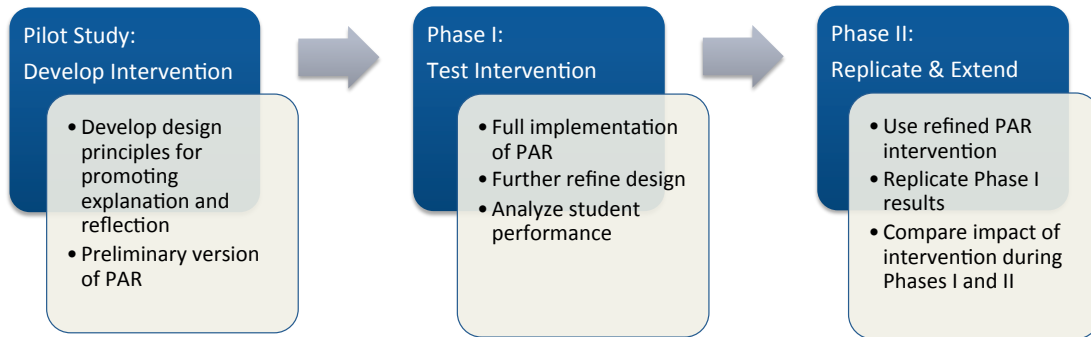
Pilot Study:
Develop Intervention

• Develop design principles for promoting explanation and reflection
• Preliminary version of PAR

Phase I:
Test Intervention

• Full implementation of PAR
• Further refine design
• Analyze student performance

Phase II:
Replicate & Extend

• Use refined PAR intervention
• Replicate Phase I results
• Compare impact of intervention during Phases I and II